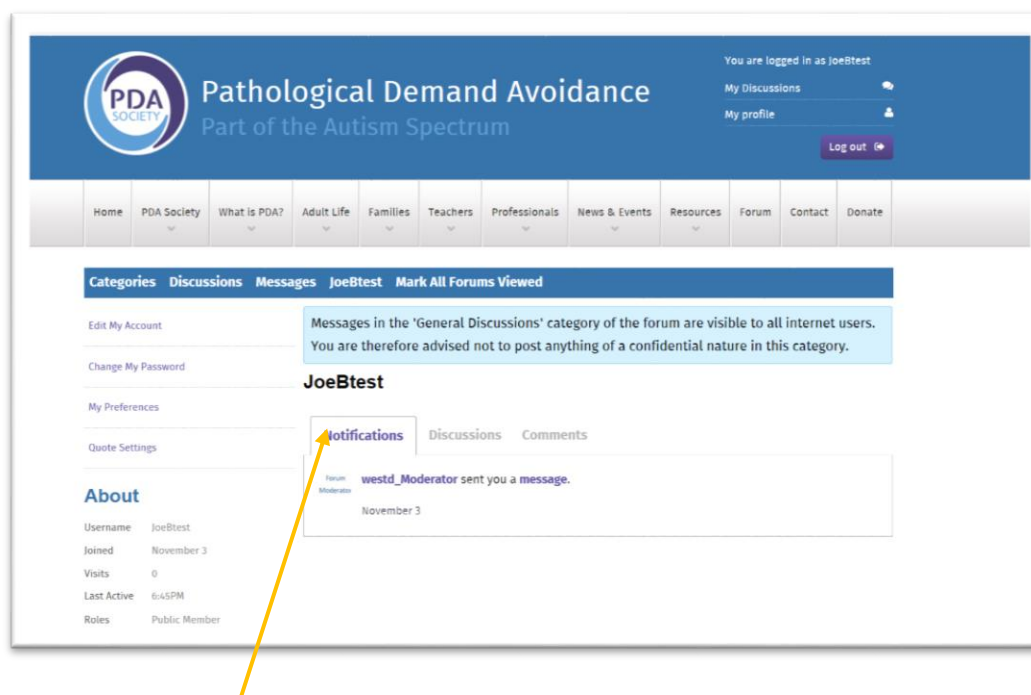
PDA SOCIETY

Pathological Demand Avoidance
Part of the Autism Spectrum

You are logged in as JoeBtest
My Discussions
My profile
Log out

Home | PDA Society | What is PDA? | Adult Life | Families | Teachers | Professionals | News & Events | Resources | Forum | Contact | Donate

Categories Discussions Messages JoeBtest Mark All Forums Viewed

Edit My Account
Change My Password
My Preferences
Quote Settings

About

| Username | JoeBtest |
|---|---|
| Joined | November 3 |
| Visits | 0 |
| Last Active | 6:45PM |
| Roles | Public Member |

Messages in the 'General Discussions' category of the forum are visible to all internet users. You are therefore advised not to post anything of a confidential nature in this category.

JoeBtest

Notifications Discussions Comments

Forum Moderator

westd_Moderator sent you a message.

November 3